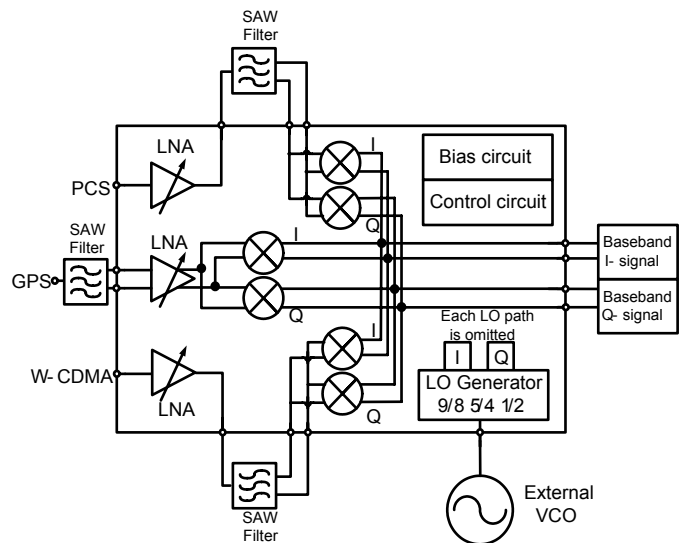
SAW Filter

LNA

PCS

I

Q

Bias circuit

Control circuit

SAW Filter

LNA

GPS

I

Q

Baseband I- signal

Baseband Q- signal

Each LO path is omitted

I

Q

LO Generator 9/8 5/4 1/2

I

Q

W- CDMA

LNA

SAW Filter

External VCO